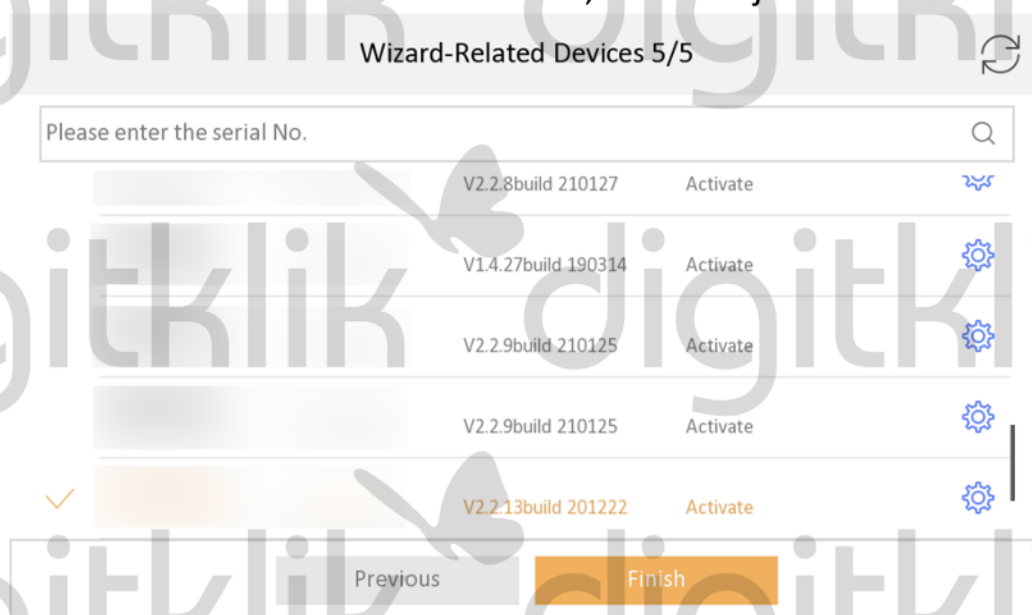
Wizard-Related Devices 5/5

Please enter the serial No.

| | | |
|---|---|---|
| | V2.2.8build 210127 | Activate |
| | V1.4.27build 190314 | Activate |
| | V2.2.9build 210125 | Activate |
| | V2.2.9build 210125 | Activate |
| | V2.2.13build 201222 | Activate |

Previous Finish

digitklik digitklik digitklik